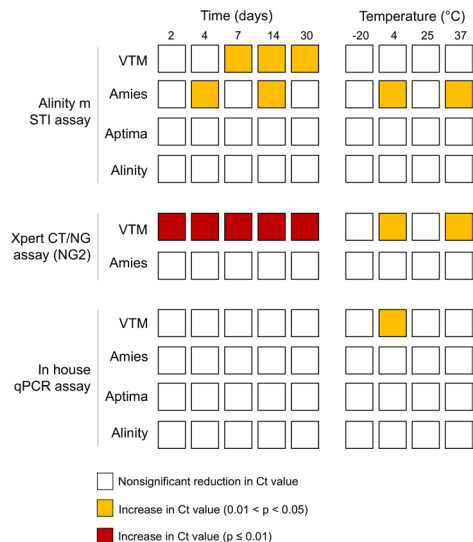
Time (days)

2 4 7 14 30

Temperature (°C)

-20 4 25 37

Alinity m STI assay

VTM

Amies

Aptima

Alinity

Xpert CT/NG assay (NG2)

VTM

Amies

In house qPCR assay

VTM

Amies

Aptima

Alinity

Nonsignificant reduction in Ct value

Increase in Ct value (0.01 < p < 0.05)

Increase in Ct value (p ≤ 0.01)